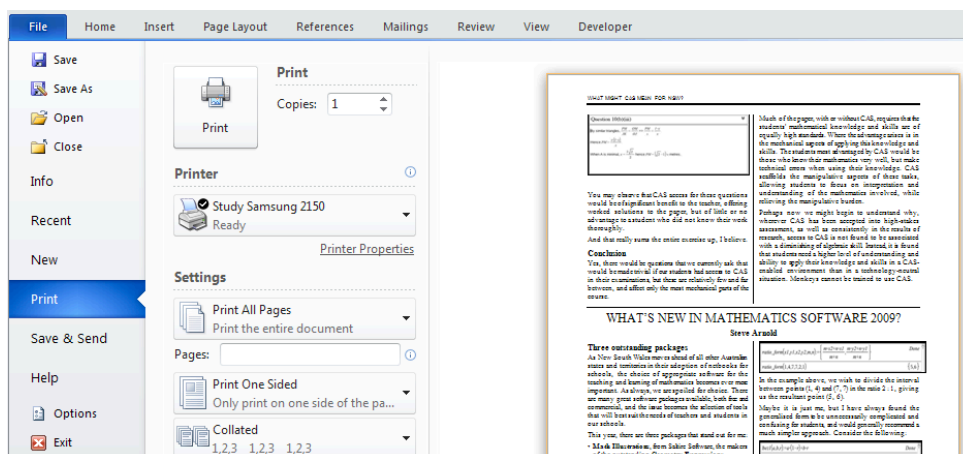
File Home Insert Page Layout References Mailings Review View Developer

Save
Save As
Open
Close
Info
Recent
New
Print
Save & Send
Help
Options
Exit

Print
Copies: 1
Print

Printer
Study Samsung 2150
Ready
Printer Properties

Settings
Print All Pages
Print the entire document
Pages:
Print One Sided
Only print on one side of the pa...
Collated
1,2,3 1,2,3 1,2,3

WHAT MIGHT CAS MEAN FOR NSW?

You may observe that CAS access for these questions would be of significant benefit to the student, offering worked solutions to the paper, but of little or no advantage to a student who did not know their work thoroughly.

And that really sums the entire exercise up, I believe.

Conclusion

Yes, there would be questions that we currently ask that would be made trivial if our students had access to CAS in their examinations, but these are relatively few and far between, and affect only the most mechanical parts of the course.

Much of the paper, with or without CAS, requires that the students' mathematical knowledge and skills are of equally high standards. Where the advantage arises is in the mechanical aspects of applying this knowledge and skills. The students most advantaged by CAS would be those who know their mathematics very well, but make technical errors when using their knowledge. CAS scaffolds the manipulative aspects of these tasks, allowing students to focus on interpretation and understanding of the mathematics involved, while relieving the manipulative burden.

Perhaps now we might begin to understand why, wherever CAS has been accepted into high-stakes assessment, as well as consistently in the results of research, access to CAS is not found to be associated with a diminishing of algebraic skill. Instead, it is found that students need a higher level of understanding and ability to apply their knowledge and skills in a CAS-enabled environment than in a technology-neutral situation. Monkeys cannot be trained to use CAS.

WHAT'S NEW IN MATHEMATICS SOFTWARE 2009?
Steve Arnold

Three outstanding packages

As New South Wales moves ahead of all other Australian states and territories in their adoption of notebooks for schools, the choice of appropriate software for the teaching and learning of mathematics becomes ever more important. As always, we are spoiled for choice. There are many great software packages available, both free and commercial, and the issue becomes the selection of tools that will best suit the needs of teachers and students in our schools.

This year, there are three packages that stand out for me:

In the example above, we wish to divide the interval between points (1, 4) and (7, 7) in the ratio 2 : 1, giving us the resultant point (5, 6).

Maybe it is just me, but I have always found the generalised form to be unnecessarily complicated and confusing for students, and would generally recommend a much simpler approach. Consider the following: